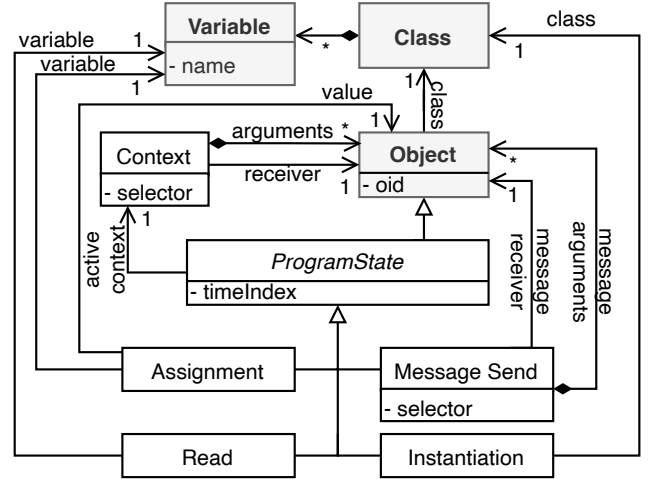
Variable
- name
Class
class
1
variable
1
variable
1
*
1
class
value
1
Context
- selector
arguments *
receiver
1
Object
- oid
*
1
1
active context
ProgramState
- timeIndex
message receiver
message arguments
Assignment
Message Send
- selector
Read
Instantiation